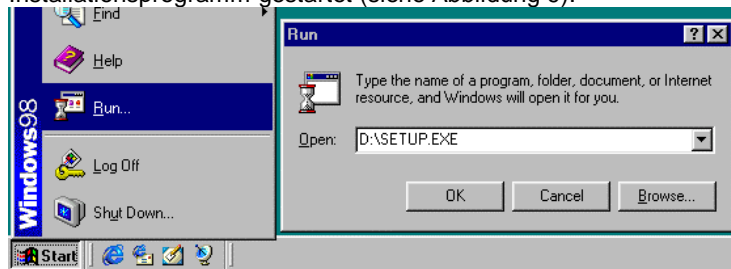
Installationsprogramm gestartet (siehe Abbildung 6).

Find

Help

Run...

Log Off

Shut Down...

Windows98

Start

Run

?

Type the name of a program, folder, document, or Internet resource, and Windows will open it for you.

Open: D:\SETUP.EXE

OK

Cancel

Browse...